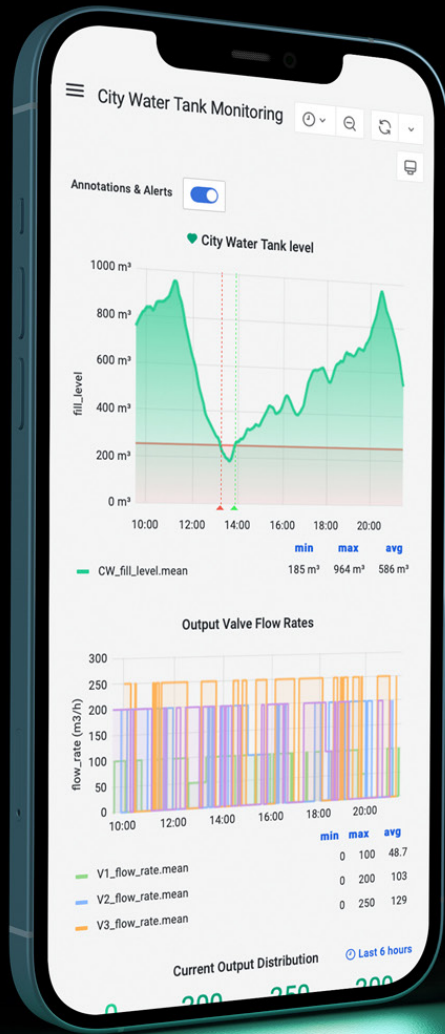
City Water Tank Monitoring

Annotations & Alerts

City Water Tank level

1000 m³
800 m³
600 m³
400 m³
200 m³
0 m³

fill_level

10:00 12:00 14:00 16:00 18:00 20:00

| | min | max | avg |
|---|---|---|---|
| CW_fill_level.mean | 185 m³ | 964 m³ | 586 m³ |

Output Valve Flow Rates

300
250
200
150
100
50
0

flow_rate (m3/h)

10:00 12:00 14:00 16:00 18:00 20:00

| | min | max | avg |
|---|---|---|---|
| V1_flow_rate.mean | 0 | 100 | 48.7 |
| V2_flow_rate.mean | 0 | 200 | 103 |
| V3_flow_rate.mean | 0 | 250 | 129 |

Current Output Distribution

Last 6 hours

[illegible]